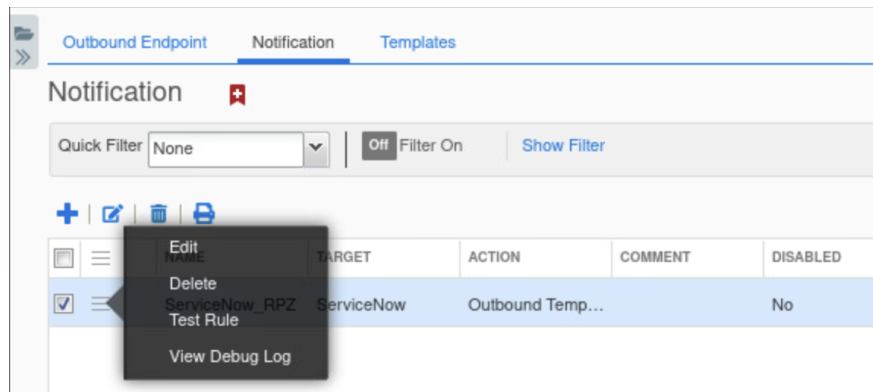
Outbound Endpoint Notification Templates

Notification

Quick Filter None

Off Filter On

Show Filter

| | | NAME | TARGET | ACTION | COMMENT | DISABLED |
|---|---|---|---|---|---|---|
| ☑ | | ServiceNow_RPZ | ServiceNow | Outbound Temp... | | No |

Edit
Delete
Test Rule
View Debug Log